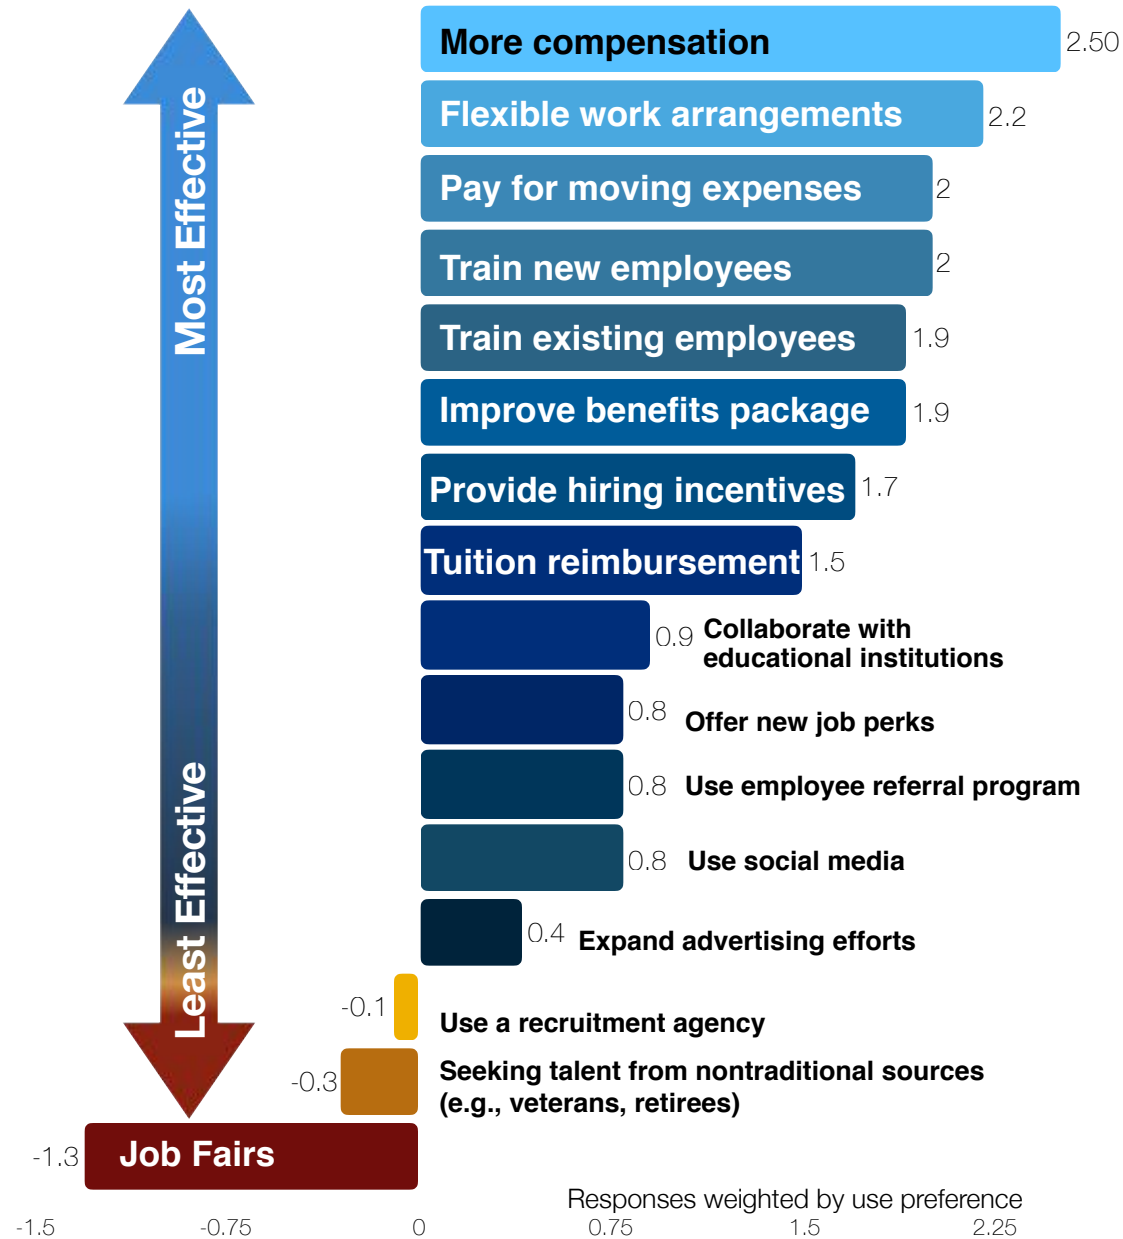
Most Effective

Least Effective

More compensation 2.50

Flexible work arrangements 2.2

Pay for moving expenses 2

Train new employees 2

Train existing employees 1.9

Improve benefits package 1.9

Provide hiring incentives 1.7

Tuition reimbursement 1.5

0.9 Collaborate with educational institutions

0.8 Offer new job perks

0.8 Use employee referral program

0.8 Use social media

0.4 Expand advertising efforts

-0.1 Use a recruitment agency

-0.3 Seeking talent from nontraditional sources (e.g., veterans, retirees)

-1.3 Job Fairs

Responses weighted by use preference

-1.5 -0.75 0 0.75 1.5 2.25